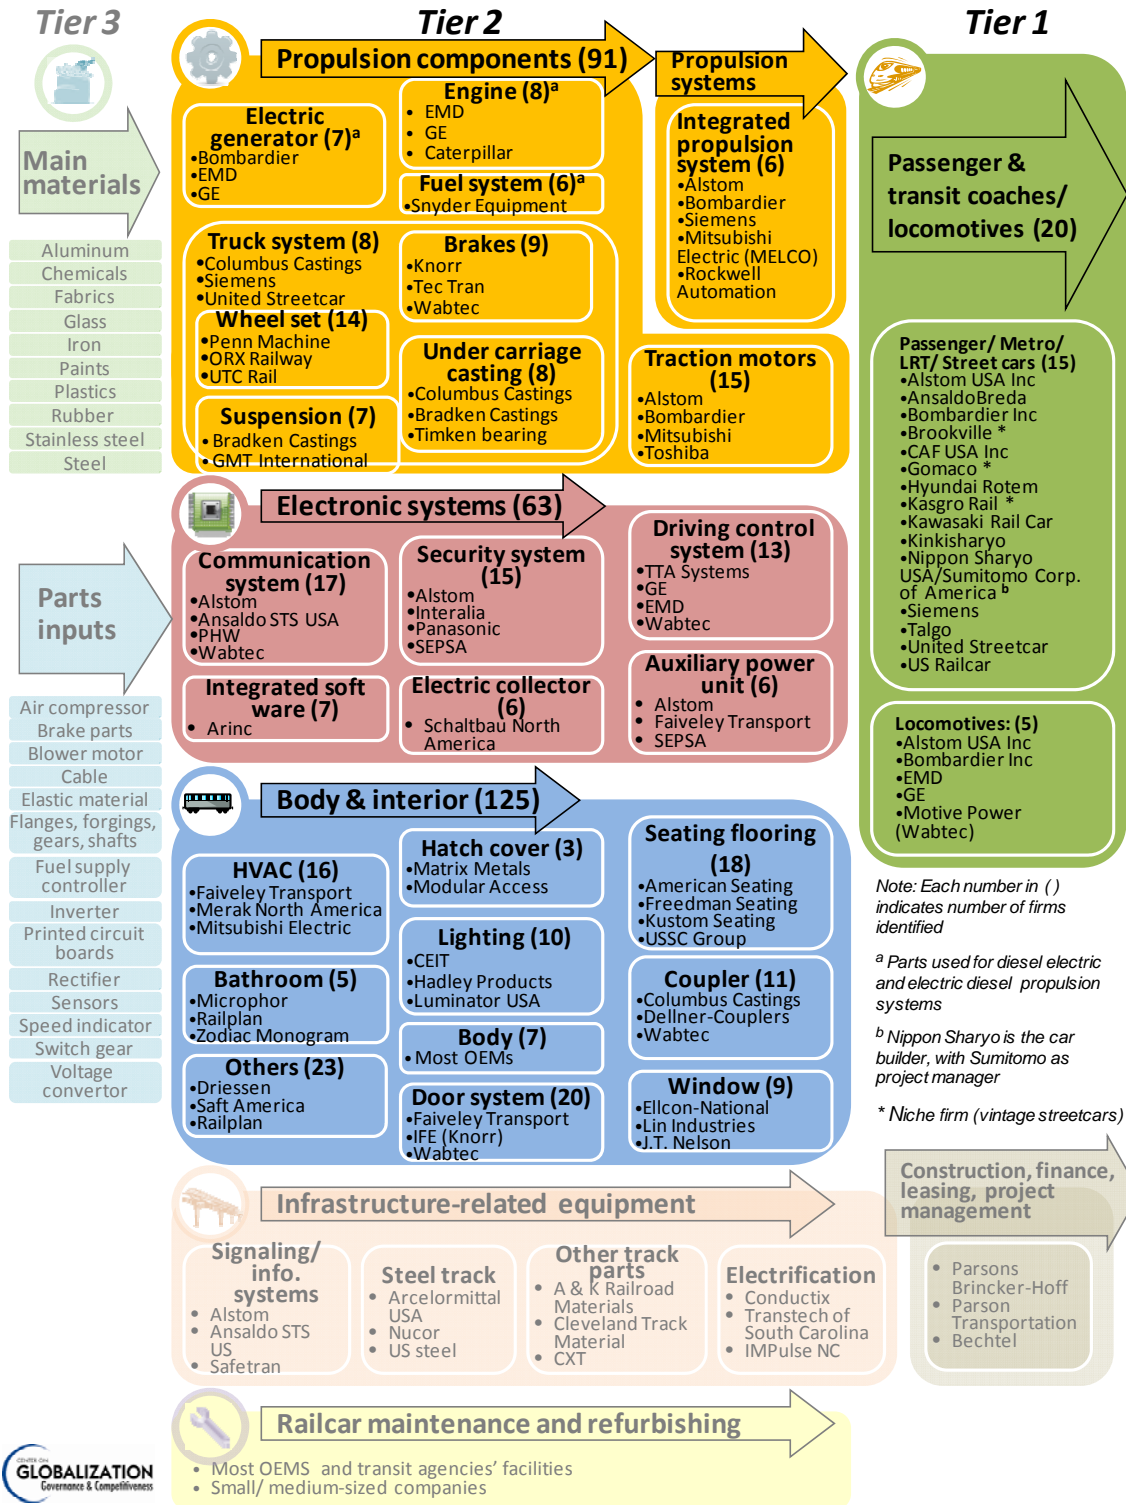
Tier 3

Main materials

Aluminum
Chemicals
Fabrics
Glass
Iron
Paints
Plastics
Rubber
Stainless steel
Steel

Parts inputs

Air compressor
Brake parts
Blower motor
Cable
Elastic material
Flanges, forgings, gears, shafts
Fuel supply controller
Inverter
Printed circuit boards
Rectifier
Sensors
Speed indicator
Switch gear
Voltage convertor

Tier 2

Propulsion components (91)

Electric generator (7)$^a$
•Bombardier
•EMD
•GE

Engine (8)$^a$
• EMD
• GE
• Caterpillar

Fuel system (6)$^a$
•Snyder Equipment

Truck system (8)
•Columbus Castings
•Siemens
•United Streetcar

Brakes (9)
•Knorr
•Tec Tran
•Wabtec

Wheel set (14)
•Penn Machine
•ORX Railway
•UTC Rail

Under carriage casting (8)
•Columbus Castings
•Bradken Castings
•Timken bearing

Suspension (7)
• Bradken Castings
• GMT International

Propulsion systems

Integrated propulsion system (6)
•Alstom
•Bombardier
•Siemens
•Mitsubishi Electric (MELCO)
•Rockwell Automation

Traction motors (15)
•Alstom
•Bombardier
•Mitsubishi
•Toshiba

Electronic systems (63)

Communication system (17)
•Alstom
•Ansaldo STS USA
•PHW
•Wabtec

Security system (15)
•Alstom
•Interalia
•Panasonic
•SEPSA

Driving control system (13)
•TTA Systems
•GE
•EMD
•Wabtec

Integrated soft ware (7)
• Arinc

Electric collector (6)
• Schaltbau North America

Auxiliary power unit (6)
• Alstom
• Faiveley Transport
• SEPSA

Body & interior (125)

HVAC (16)
•Faiveley Transport
•Merak North America
•Mitsubishi Electric

Hatch cover (3)
•Matrix Metals
•Modular Access

Seating flooring (18)
•American Seating
•Freedman Seating
•Kustom Seating
•USSC Group

Lighting (10)
•CEIT
•Hadley Products
•Luminator USA

Bathroom (5)
•Microphor
•Railplan
•Zodiac Monogram

Coupler (11)
•Columbus Castings
•Dellner-Couplers
•Wabtec

Body (7)
• Most OEMs

Others (23)
•Driessen
•Saft America
•Railplan

Door system (20)
•Faiveley Transport
•IFE (Knorr)
•Wabtec

Window (9)
•Ellcon-National
•Lin Industries
•J.T. Nelson

Tier 1

Passenger & transit coaches/ locomotives (20)

Passenger/ Metro/ LRT/ Street cars (15)
•Alstom USA Inc
•AnsaldoBreda
•Bombardier Inc
•Brookville *
•CAF USA Inc
•Gomaco *
•Hyundai Rotem
•Kasgro Rail *
•Kawasaki Rail Car
•Kinkisharyo
•Nippon Sharyo USA/Sumitomo Corp. of America $^b$
•Siemens
•Talgo
•United Streetcar
•US Railcar

Locomotives: (5)
•Alstom USA Inc
•Bombardier Inc
•EMD
•GE
•Motive Power (Wabtec)

Note: Each number in ( ) indicates number of firms identified

$^a$ Parts used for diesel electric and electric diesel propulsion systems

$^b$ Nippon Sharyo is the car builder, with Sumitomo as project manager

* Niche firm (vintage streetcars)

Infrastructure-related equipment

Signaling/ info. systems
• Alstom
• Ansaldo STS US
• Safetran

Steel track
• Arcelormittal USA
• Nucor
• US steel

Other track parts
• A & K Railroad Materials
• Cleveland Track Material
• CXT

Electrification
• Conductix
• Transtech of South Carolina
• IMPulse NC

Construction, finance, leasing, project management

• Parsons Brincker-Hoff
• Parson Transportation
• Bechtel

Railcar maintenance and refurbishing

• Most OEMS and transit agencies' facilities
• Small/ medium-sized companies

GLOBALIZATION Governance & Competitiveness